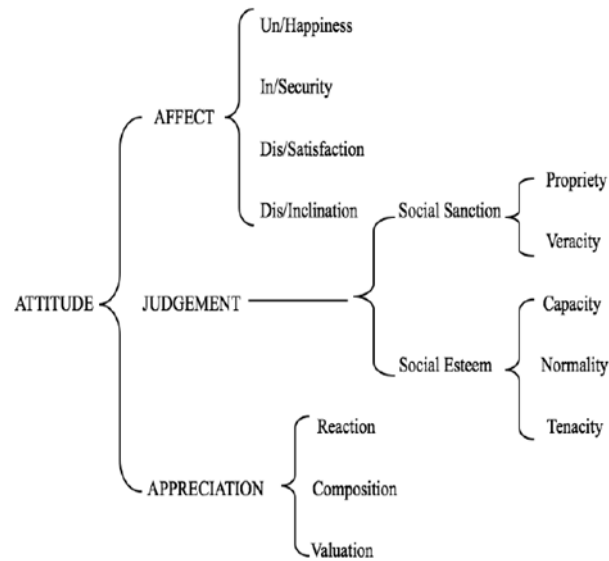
ATTITUDE

AFFECT
Un/Happiness
In/Security
Dis/Satisfaction
Dis/Inclination

JUDGEMENT
Social Sanction
Propriety
Veracity
Social Esteem
Capacity
Normality
Tenacity

APPRECIATION
Reaction
Composition
Valuation